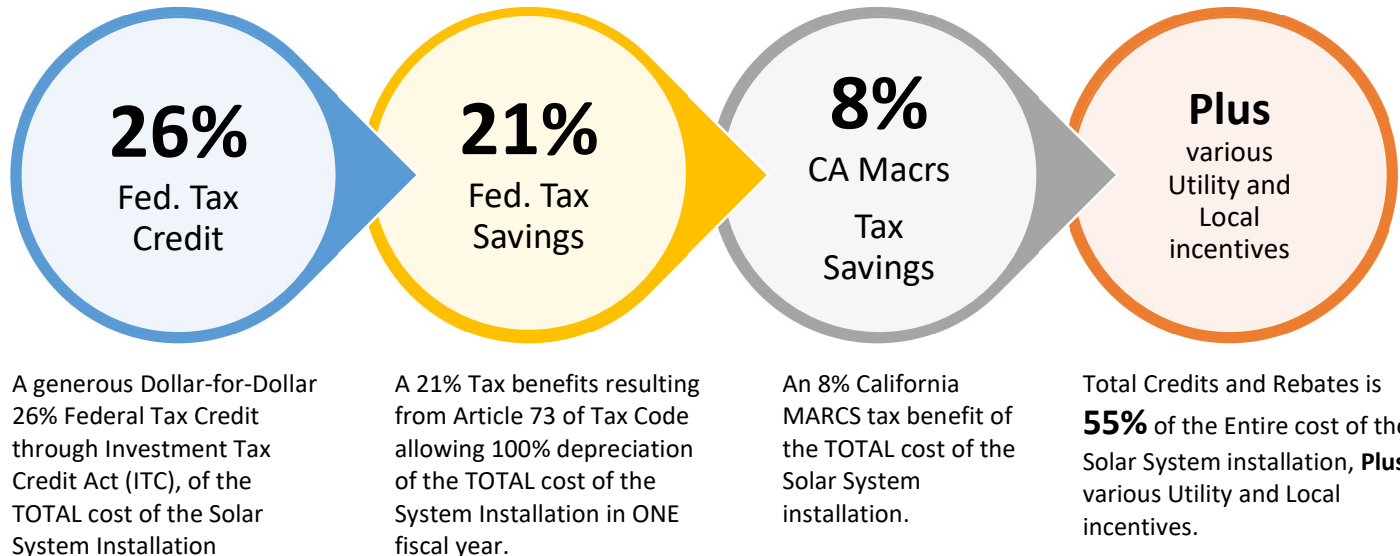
26%
Fed. Tax Credit

21%
Fed. Tax Savings

8%
CA Macrs
Tax Savings

Plus
various Utility and Local incentives

A generous Dollar-for-Dollar 26% Federal Tax Credit through Investment Tax Credit Act (ITC), of the TOTAL cost of the Solar System Installation

A 21% Tax benefits resulting from Article 73 of Tax Code allowing 100% depreciation of the TOTAL cost of the System Installation in ONE fiscal year.

An 8% California MARCS tax benefit of the TOTAL cost of the Solar System installation.

Total Credits and Rebates is **55%** of the Entire cost of th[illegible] Solar System installation, **Plu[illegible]** various Utility and Local incentives.